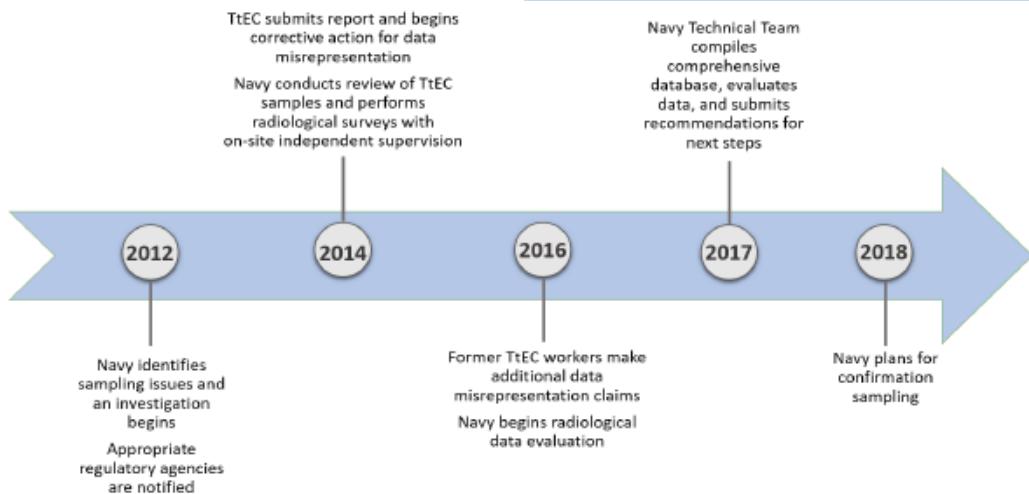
TtEC submits report and begins corrective action for data misrepresentation

Navy conducts review of TtEC samples and performs radiological surveys with on-site independent supervision

Navy Technical Team compiles comprehensive database, evaluates data, and submits recommendations for next steps

2012

2014

2016

2017

2018

Navy identifies sampling issues and an investigation begins

Appropriate regulatory agencies are notified

Former TtEC workers make additional data misrepresentation claims

Navy begins radiological data evaluation

Navy plans for confirmation sampling